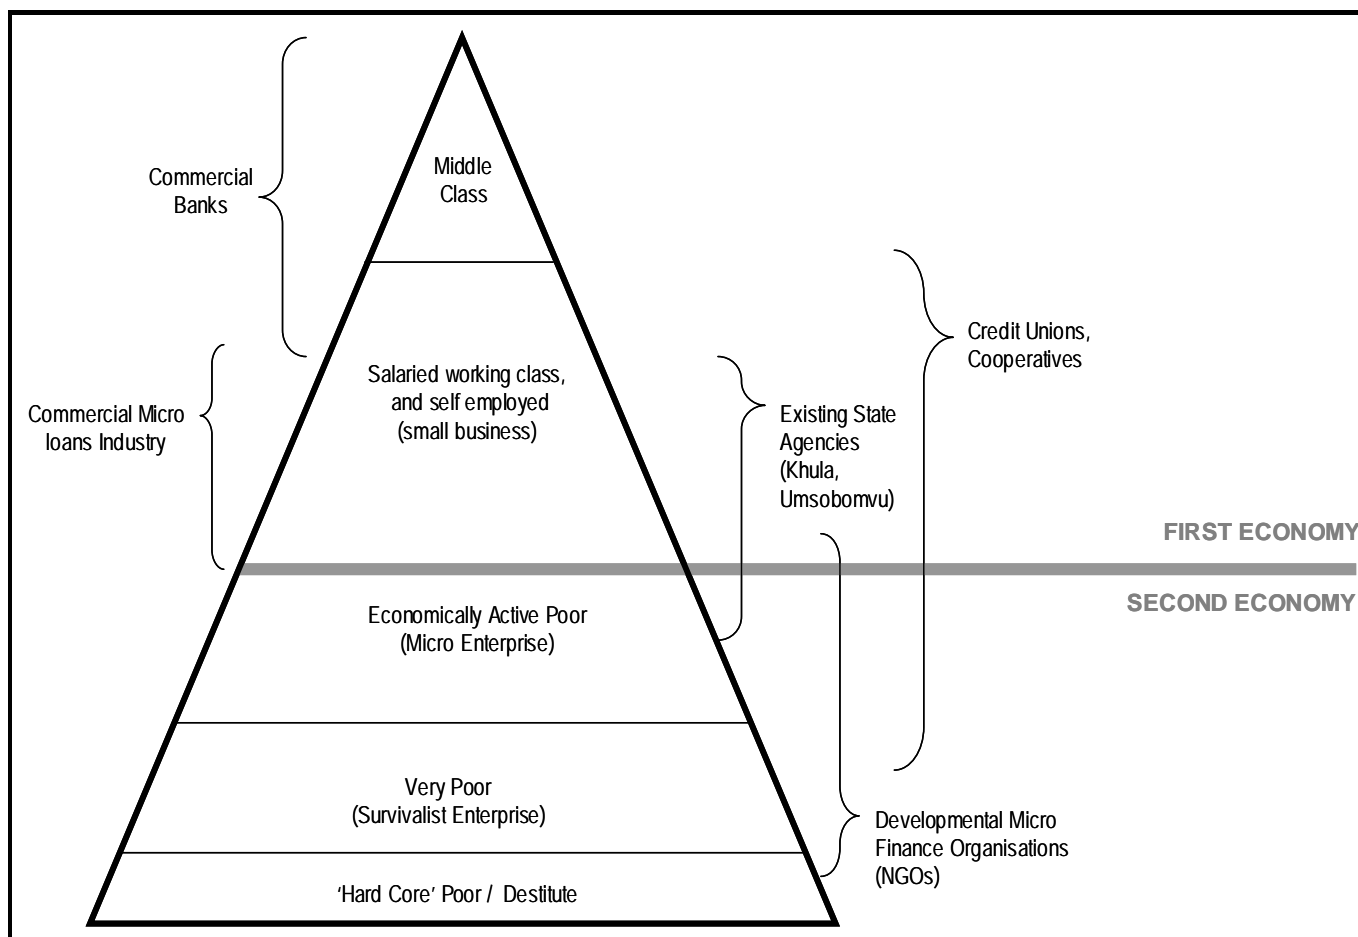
Commercial Banks

Middle Class

Credit Unions, Cooperatives

Commercial Micro loans Industry

Salaried working class, and self employed (small business)

Existing State Agencies (Khula, Umsobomvu)

FIRST ECONOMY

SECOND ECONOMY

Economically Active Poor (Micro Enterprise)

Very Poor (Survivalist Enterprise)

Developmental Micro Finance Organisations (NGOs)

'Hard Core' Poor / Destitute